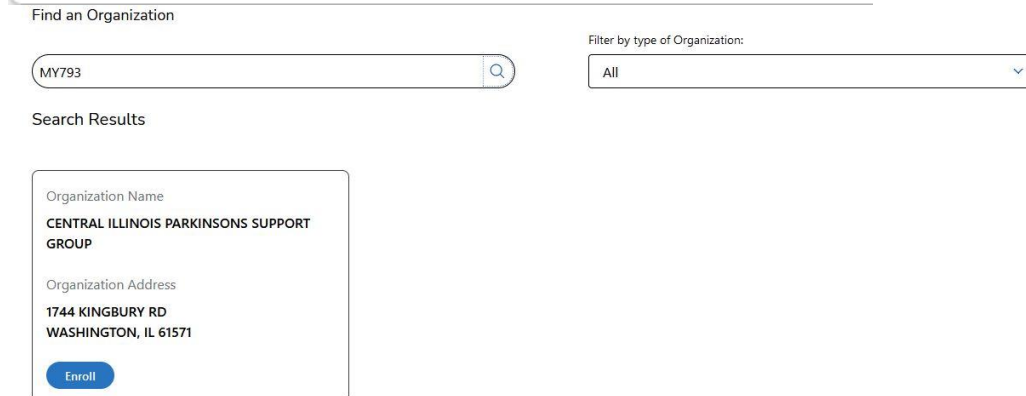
Find an Organization

Filter by type of Organization:

MY793

All

Search Results

Organization Name

CENTRAL ILLINOIS PARKINSONS SUPPORT GROUP

Organization Address

1744 KINGBURY RD
WASHINGTON, IL 61571

Enroll